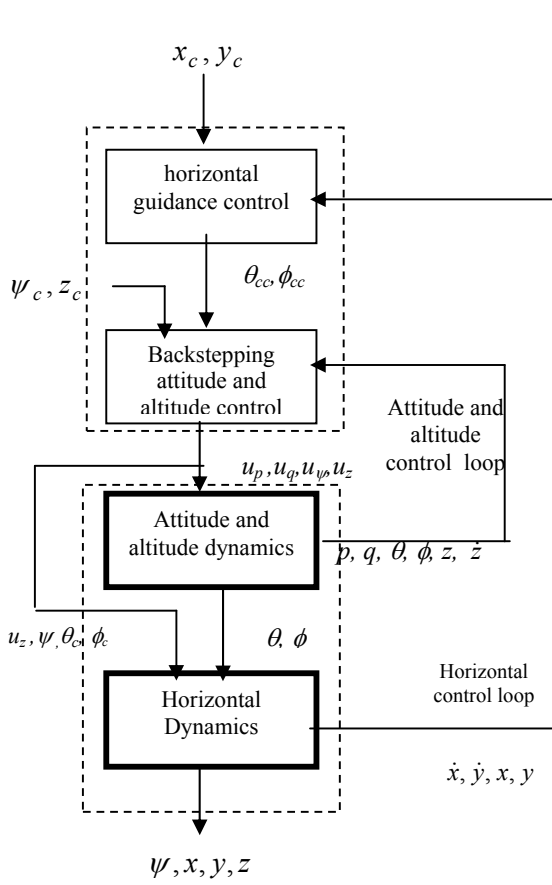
$x_c, y_c$

horizontal guidance control

$\theta_{cc}, \phi_{cc}$

$\psi_c, z_c$

Backstepping attitude and altitude control

Attitude and altitude control loop

$u_p, u_q, u_\psi, u_z$

Attitude and altitude dynamics

$p, q, \theta, \phi, z, \dot{z}$

$u_z, \psi, \theta_c, \phi_c$

$\theta, \phi$

Horizontal control loop

Horizontal Dynamics

$\dot{x}, \dot{y}, x, y$

$\psi, x, y, z$